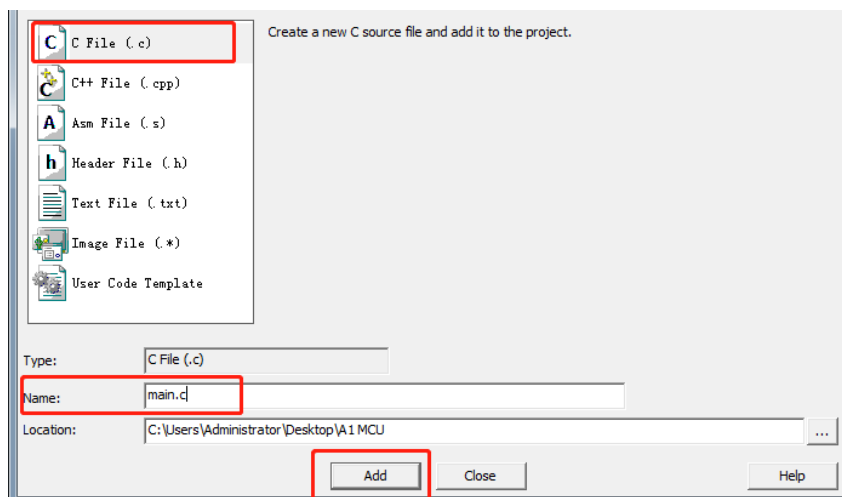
C File (.c)
C++ File (.cpp)
Asm File (.s)
Header File (.h)
Text File (.txt)
Image File (.*)
User Code Template

Create a new C source file and add it to the project.

Type: C File (.c)

Name: main.c

Location: C:\Users\Administrator\Desktop\A1 MCU ...

Add Close Help